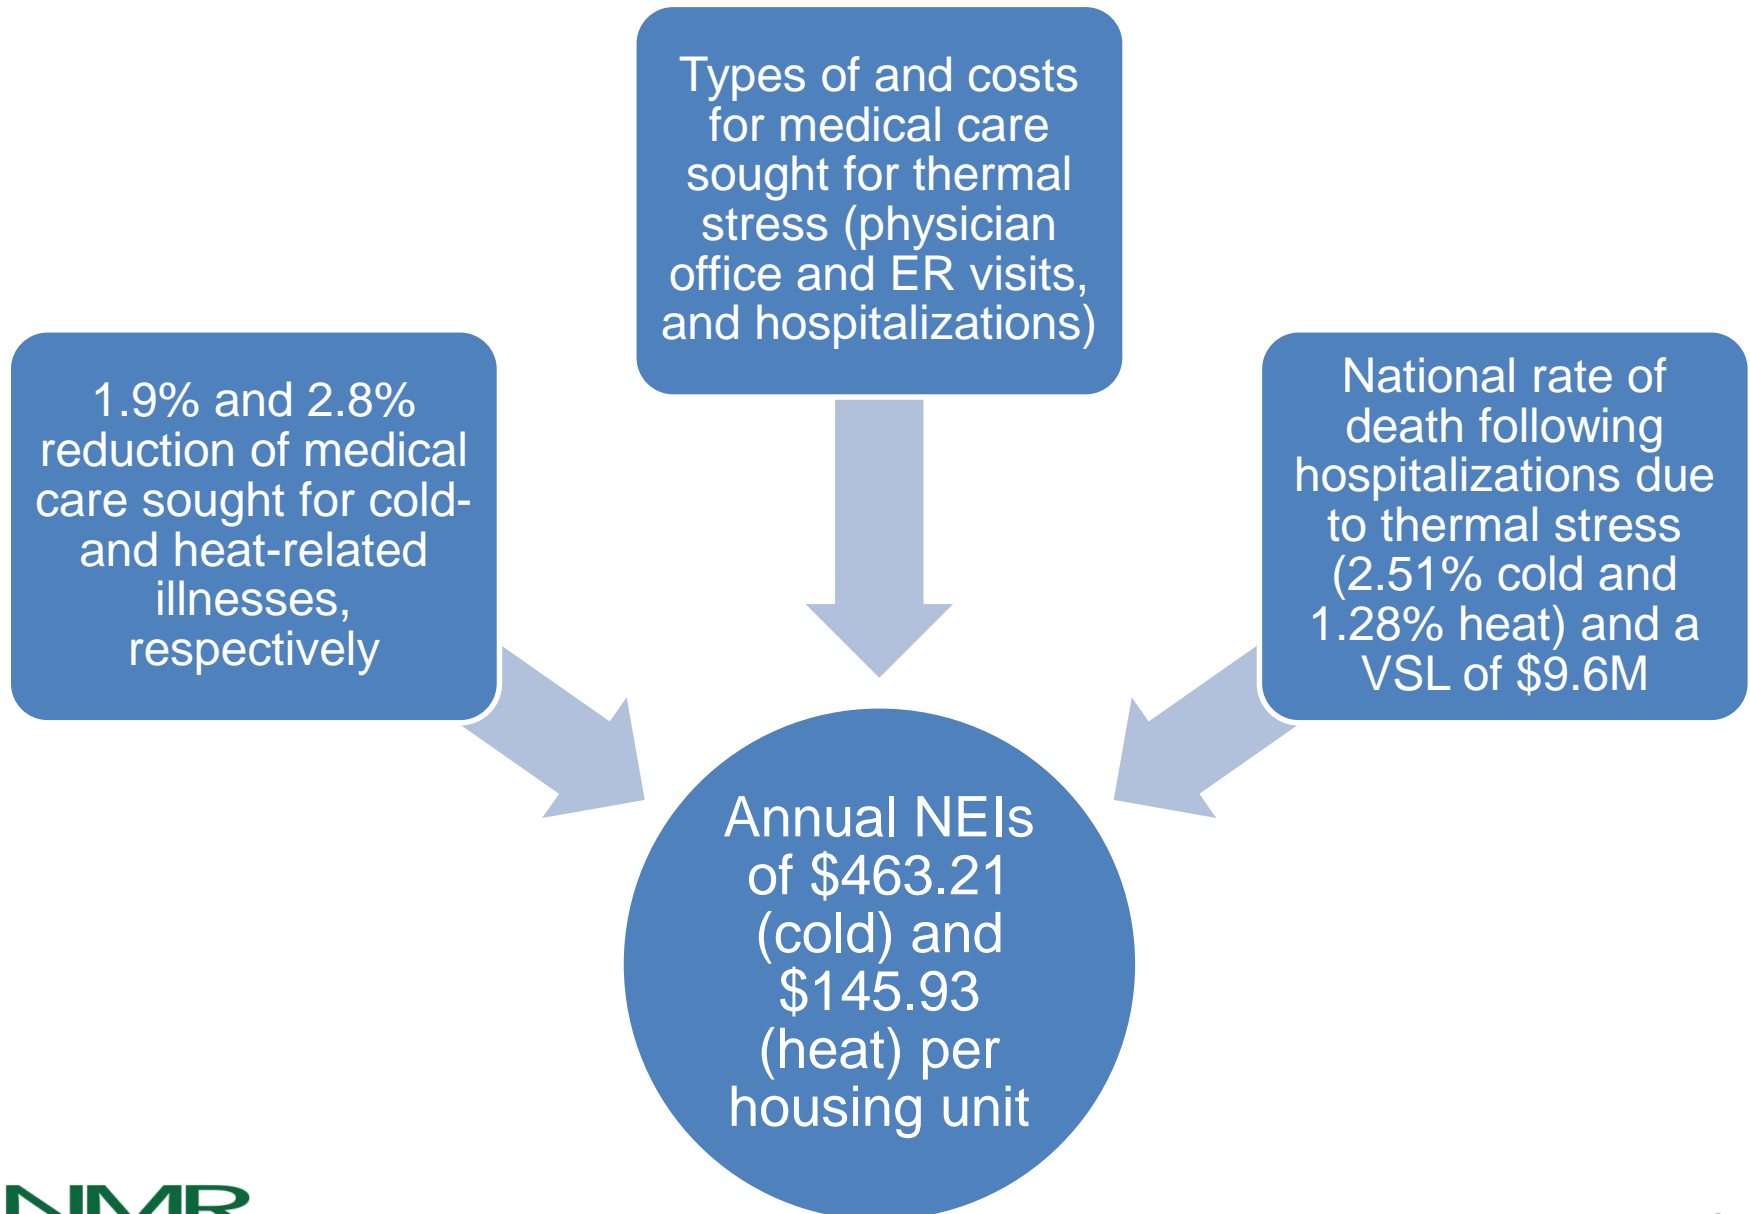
Types of and costs for medical care sought for thermal stress (physician office and ER visits, and hospitalizations)

1.9% and 2.8% reduction of medical care sought for cold- and heat-related illnesses, respectively

National rate of death following hospitalizations due to thermal stress (2.51% cold and 1.28% heat) and a VSL of $9.6M

Annual NEIs of $463.21 (cold) and $145.93 (heat) per housing unit

NMR